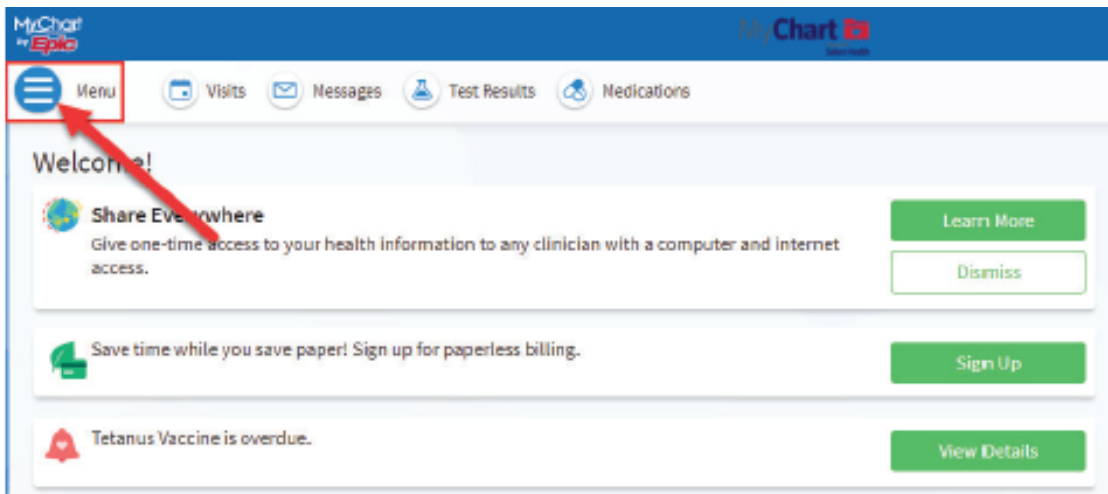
MyChart by Epic

MyChart

Menu

Visits

Messages

Test Results

Medications

Welco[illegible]!

Share Eve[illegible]ywhere

Give one-time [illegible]ccess to your health information to any clinician with a computer and internet access.

Learn More

Dismiss

Save time while you save paper! Sign up for paperless billing.

Sign Up

Tetanus Vaccine is overdue.

View Details